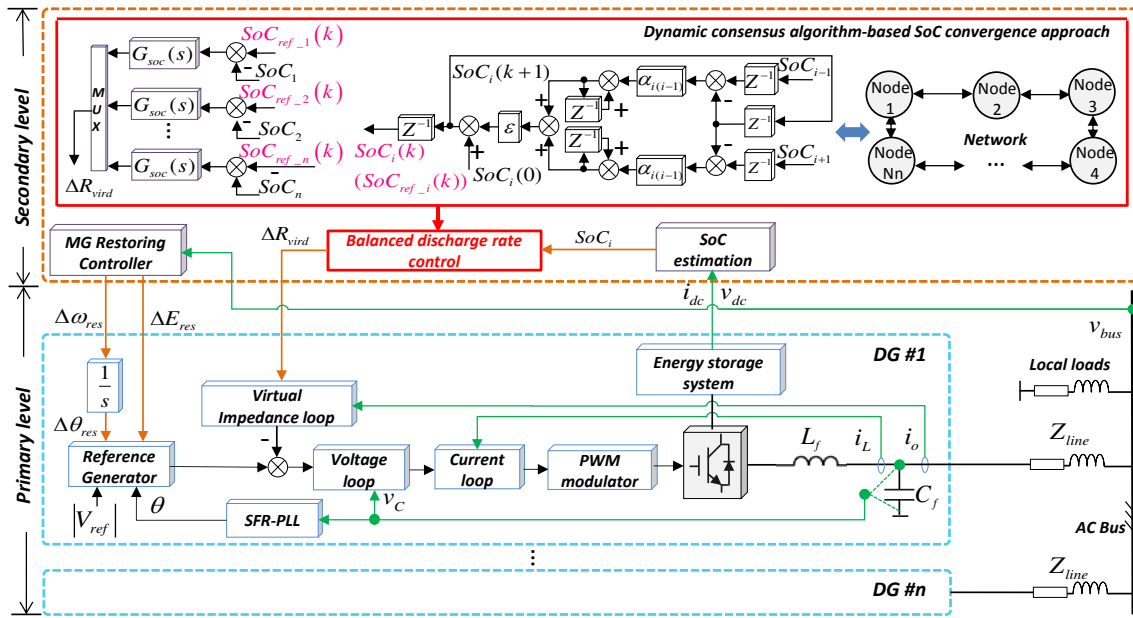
Secondary level

Dynamic consensus algorithm-based SoC convergence approach

M U X

$G_{soc}(s)$

$SoC_{ref\_1}(k)$

$SoC_1$

$G_{soc}(s)$

$SoC_{ref\_2}(k)$

$SoC_2$

⋮

$G_{soc}(s)$

$SoC_{ref\_n}(k)$

$SoC_n$

$\Delta R_{vird}$

$SoC_i(k+1)$

$Z^{-1}$

$\varepsilon$

$SoC_i(k)$

$(SoC_{ref\_i}(k))$

$SoC_i(0)$

$Z^{-1}$

$Z^{-1}$

$\alpha_{i(i-1)}$

$\alpha_{i(i-1)}$

$Z^{-1}$

$Z^{-1}$

$Z^{-1}$

$SoC_{i-1}$

$SoC_{i+1}$

Node 1

Node 2

Node 3

Node Nn

Node 4

Network

...

MG Restoring Controller

$\Delta R_{vird}$

Balanced discharge rate control

$SoC_i$

SoC estimation

$i_{dc}$ $v_{dc}$

$v_{bus}$

$\Delta\omega_{res}$

$\Delta E_{res}$

Primary level

DG #1

$\frac{1}{s}$

$\Delta\theta_{res}$

Virtual Impedance loop

Energy storage system

Local loads

Reference Generator

Voltage loop

Current loop

PWM modulator

$L_f$

$i_L$

$i_o$

$Z_{line}$

$|V_{ref}|$

$\theta$

SFR-PLL

$v_C$

$C_f$

AC Bus

⋮

DG #n

$Z_{line}$